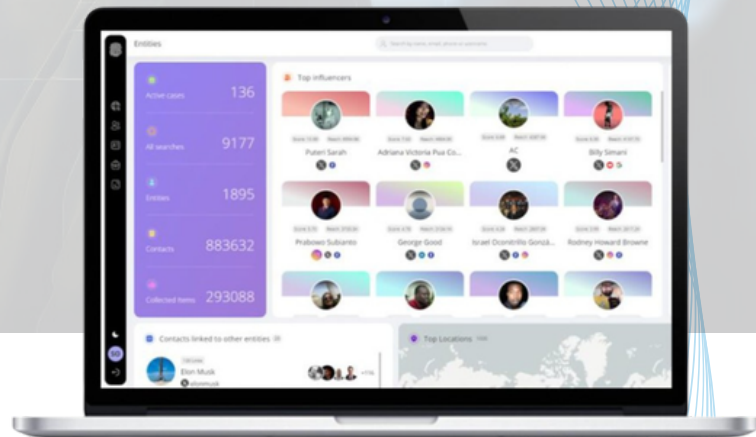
Entities

Active cases 136

All searches 9177

Entities 1895

Contacts 883632

Collected items 293088

Top influencers

Puteri Sarah

Adriana Victoria Pua Co...

AC

Billy Simani

Prabowo Subianto

George Good

Israel Ocontrillo Gonzá...

Rodney Howard Browne

Contacts linked to other entities

Elon Musk

elonmusk

Top Locations